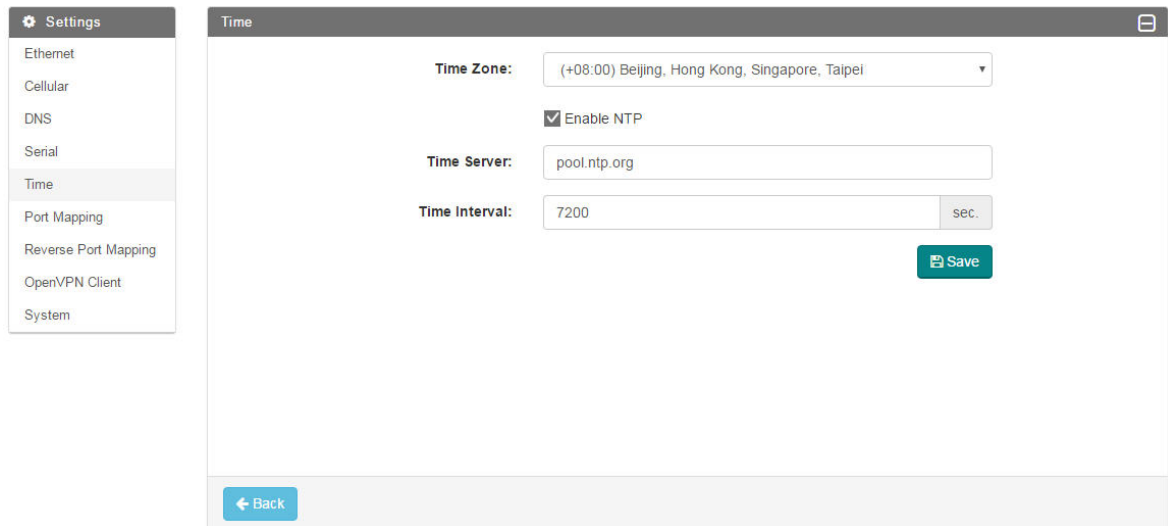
Settings
Ethernet
Cellular
DNS
Serial
Time
Port Mapping
Reverse Port Mapping
OpenVPN Client
System

Time

Time Zone: (+08:00) Beijing, Hong Kong, Singapore, Taipei

Enable NTP

Time Server: pool.ntp.org

Time Interval: 7200 sec.

Save

Back